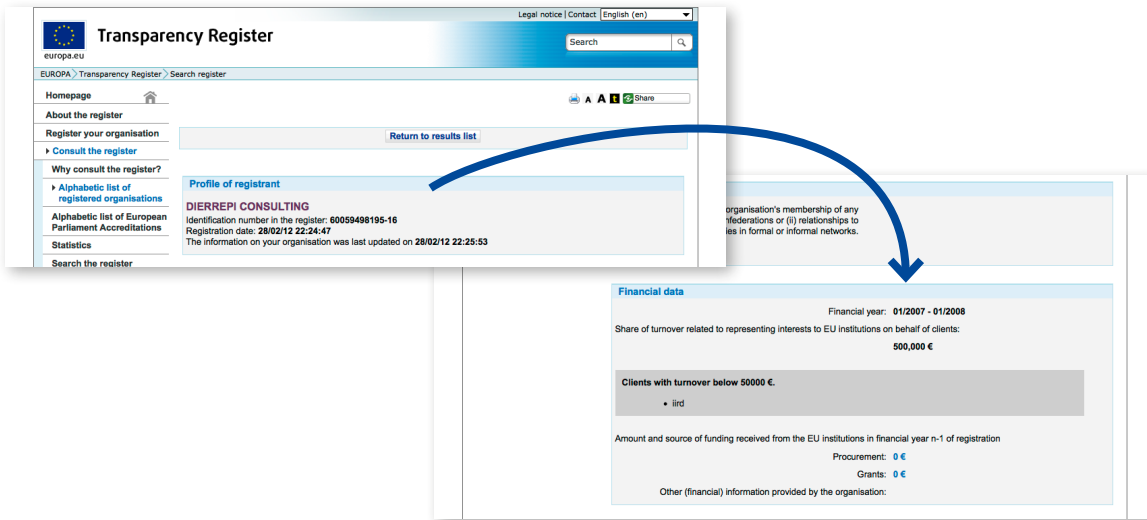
Legal notice | Contact English (en)

europa.eu

Transparency Register

Search

EUROPA > Transparency Register > Search register

Homepage
About the register
Register your organisation
Consult the register
Why consult the register?
Alphabetic list of registered organisations
Alphabetic list of European Parliament Accreditations
Statistics
Search the register

A A Share

Return to results list

Profile of registrant

DIERREPI CONSULTING
Identification number in the register: 60059498195-16
Registration date: 28/02/12 22:24:47
The information on your organisation was last updated on 28/02/12 22:25:53

organisation's membership of any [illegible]nfederations or (ii) relationships to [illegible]ies in formal or informal networks.

Financial data

Financial year: 01/2007 - 01/2008

Share of turnover related to representing interests to EU institutions on behalf of clients:

500,000 €

Clients with turnover below 50000 €.

• iird

Amount and source of funding received from the EU institutions in financial year n-1 of registration

Procurement: 0 €

Grants: 0 €

Other (financial) information provided by the organisation: